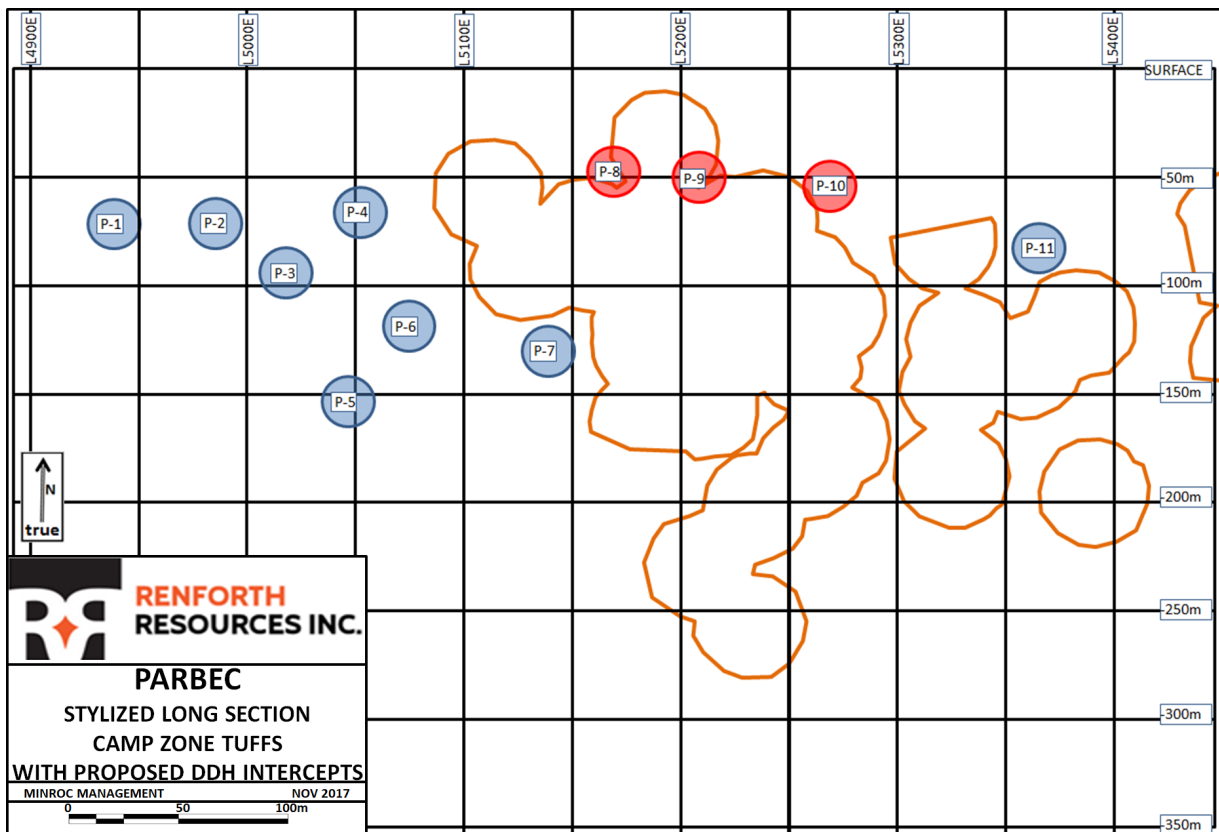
L4900E
L5000E
L5100E
L5200E
L5300E
L5400E
SURFACE
-50m
-100m
-150m
-200m
-250m
-300m
-350m

P-1
P-2
P-3
P-4
P-5
P-6
P-7
P-8
P-9
P-10
P-11

N
true

RENFORTH RESOURCES INC.

PARBEC
STYLIZED LONG SECTION
CAMP ZONE TUFFS
WITH PROPOSED DDH INTERCEPTS

MINROC MANAGEMENT
NOV 2017
0
50
100m